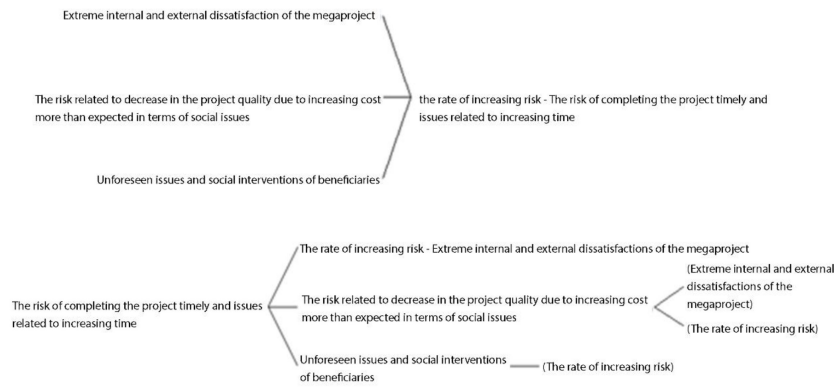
Extreme internal and external dissatisfaction of the megaproject

The risk related to decrease in the project quality due to increasing cost more than expected in terms of social issues

Unforeseen issues and social interventions of beneficiaries

the rate of increasing risk - The risk of completing the project timely and issues related to increasing time

The risk of completing the project timely and issues related to increasing time

The rate of increasing risk - Extreme internal and external dissatisfactions of the megaproject

The risk related to decrease in the project quality due to increasing cost more than expected in terms of social issues

(Extreme internal and external dissatisfactions of the megaproject)

(The rate of increasing risk)

Unforeseen issues and social interventions of beneficiaries

(The rate of increasing risk)